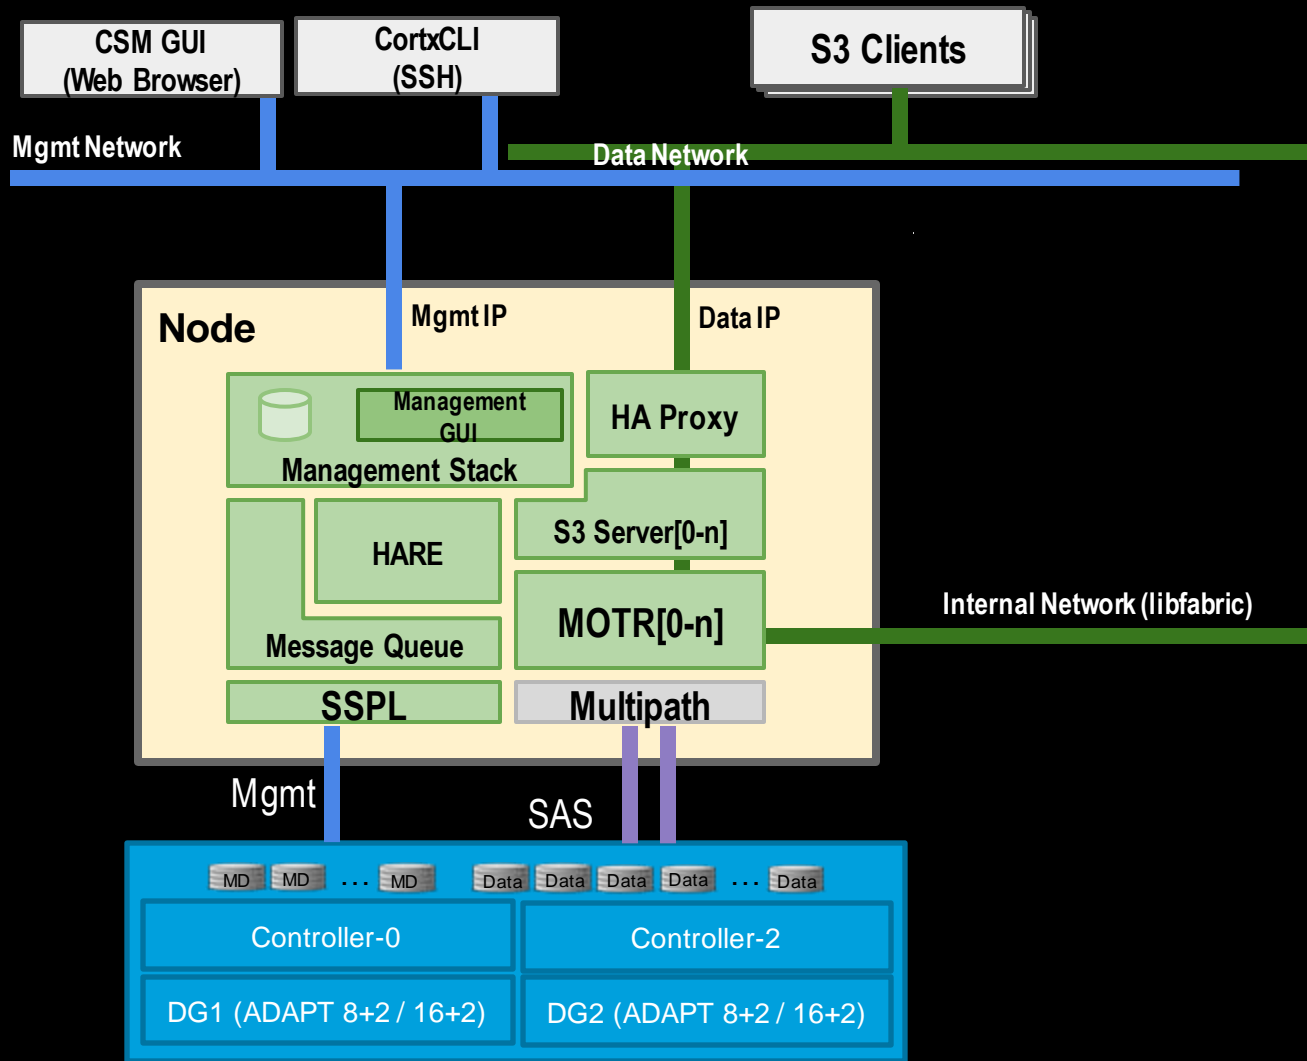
CSM GUI
(Web Browser)

CortxCLI
(SSH)

S3 Clients

Mgmt Network

Data Network

Node

Mgmt IP

Data IP

Management GUI

Management Stack

HA Proxy

HARE

S3 Server[0-n]

MOTR[0-n]

Internal Network (libfabric)

Message Queue

SSPL

Multipath

Mgmt

SAS

MD MD ... MD

Data Data Data Data ... Data

Controller-0

Controller-2

DG1 (ADAPT 8+2 / 16+2)

DG2 (ADAPT 8+2 / 16+2)